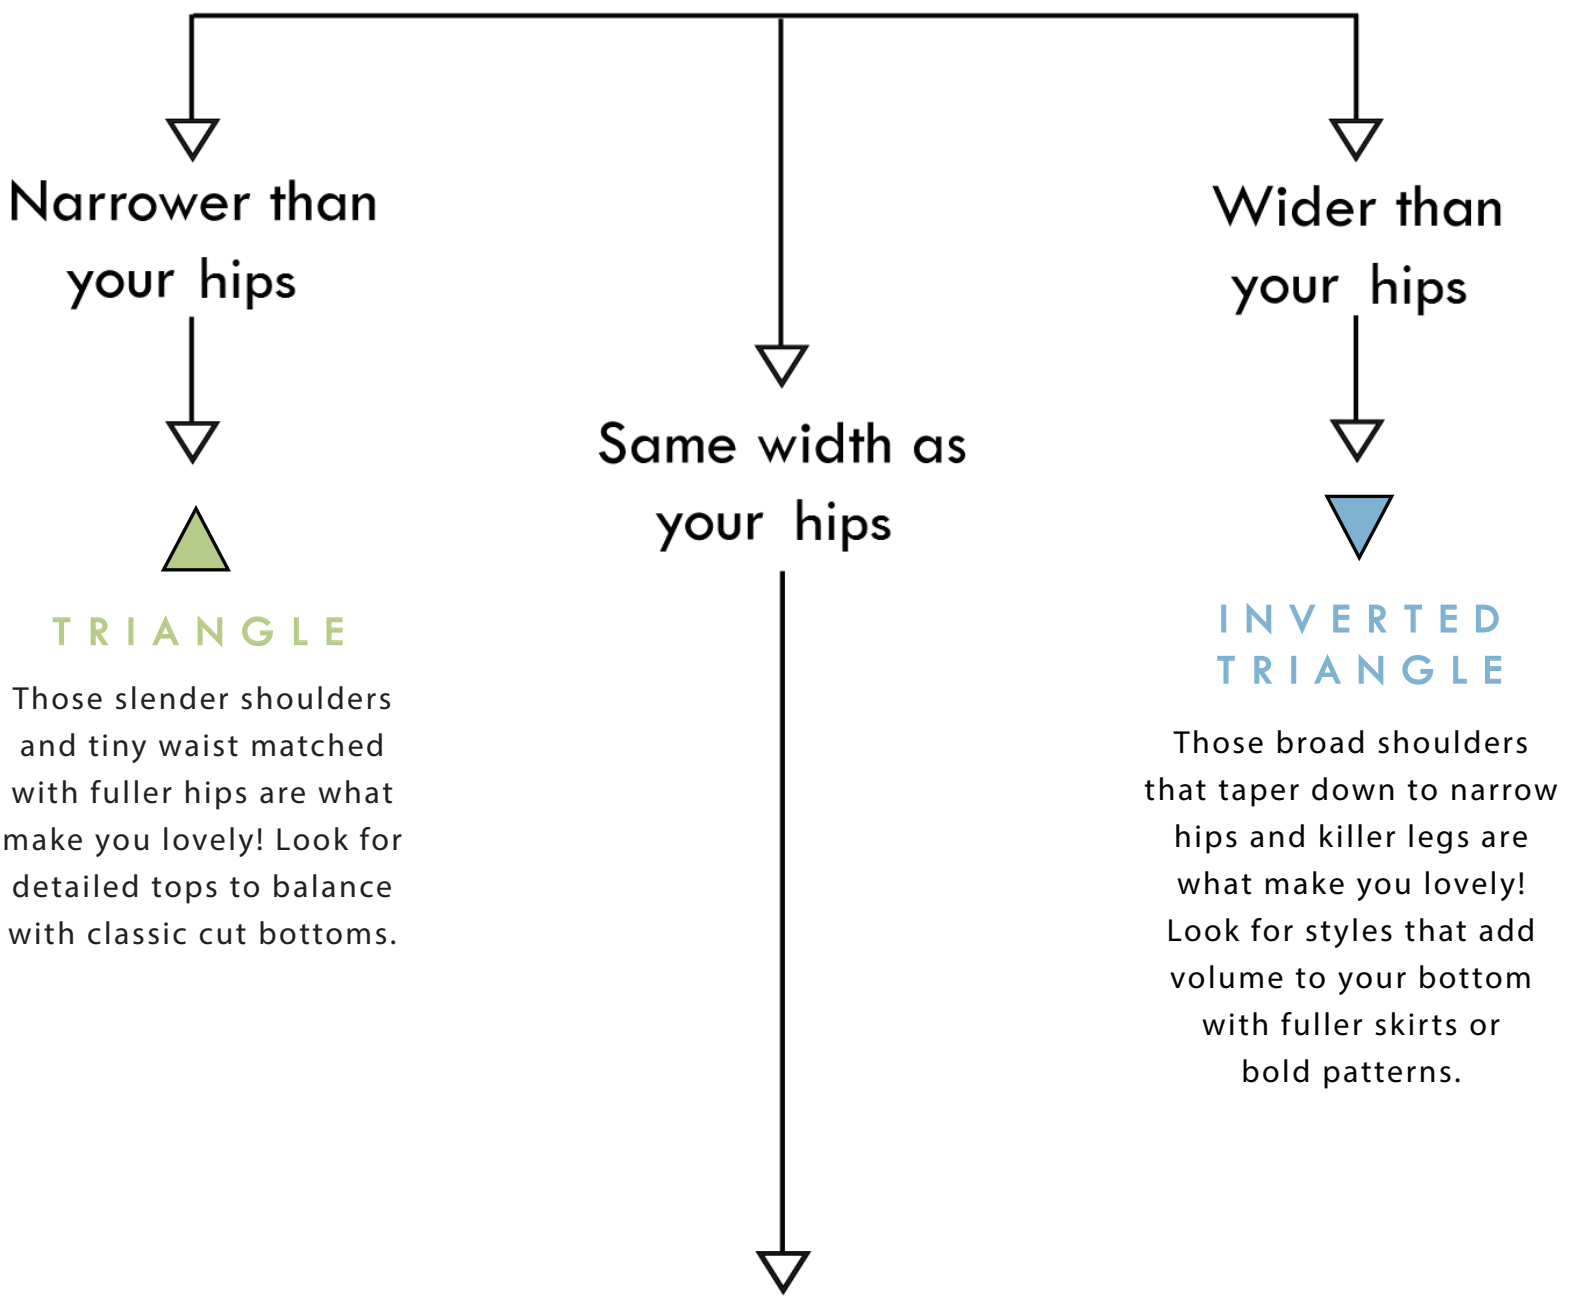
Narrower than your hips

TRIANGLE

Those slender shoulders and tiny waist matched with fuller hips are what make you lovely! Look for detailed tops to balance with classic cut bottoms.

Same width as your hips

Wider than your hips

INVERTED TRIANGLE

Those broad shoulders that taper down to narrow hips and killer legs are what make you lovely! Look for styles that add volume to your bottom with fuller skirts or bold patterns.